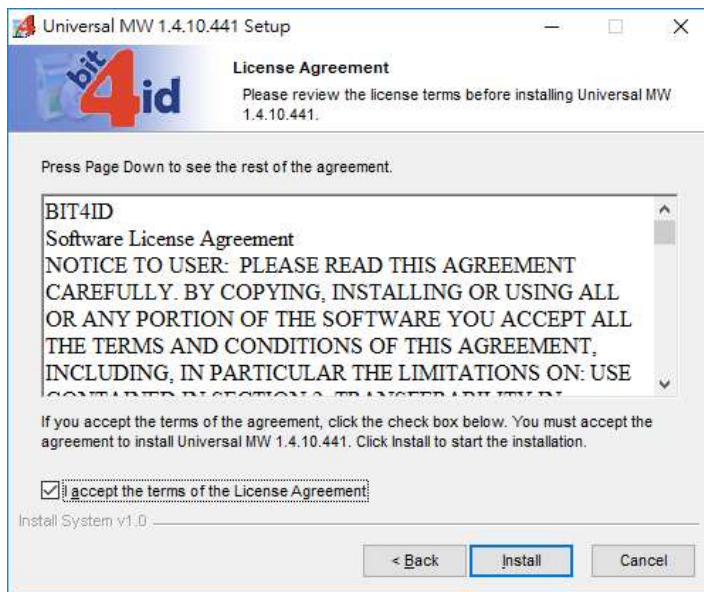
Universal MW 1.4.10.441 Setup

bit4id

License Agreement

Please review the license terms before installing Universal MW 1.4.10.441.

Press Page Down to see the rest of the agreement.

BIT4ID
Software License Agreement
NOTICE TO USER: PLEASE READ THIS AGREEMENT CAREFULLY. BY COPYING, INSTALLING OR USING ALL OR ANY PORTION OF THE SOFTWARE YOU ACCEPT ALL THE TERMS AND CONDITIONS OF THIS AGREEMENT, INCLUDING, IN PARTICULAR THE LIMITATIONS ON: USE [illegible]

If you accept the terms of the agreement, click the check box below. You must accept the agreement to install Universal MW 1.4.10.441. Click Install to start the installation.

I accept the terms of the License Agreement

Install System v1.0

< Back

Install

Cancel